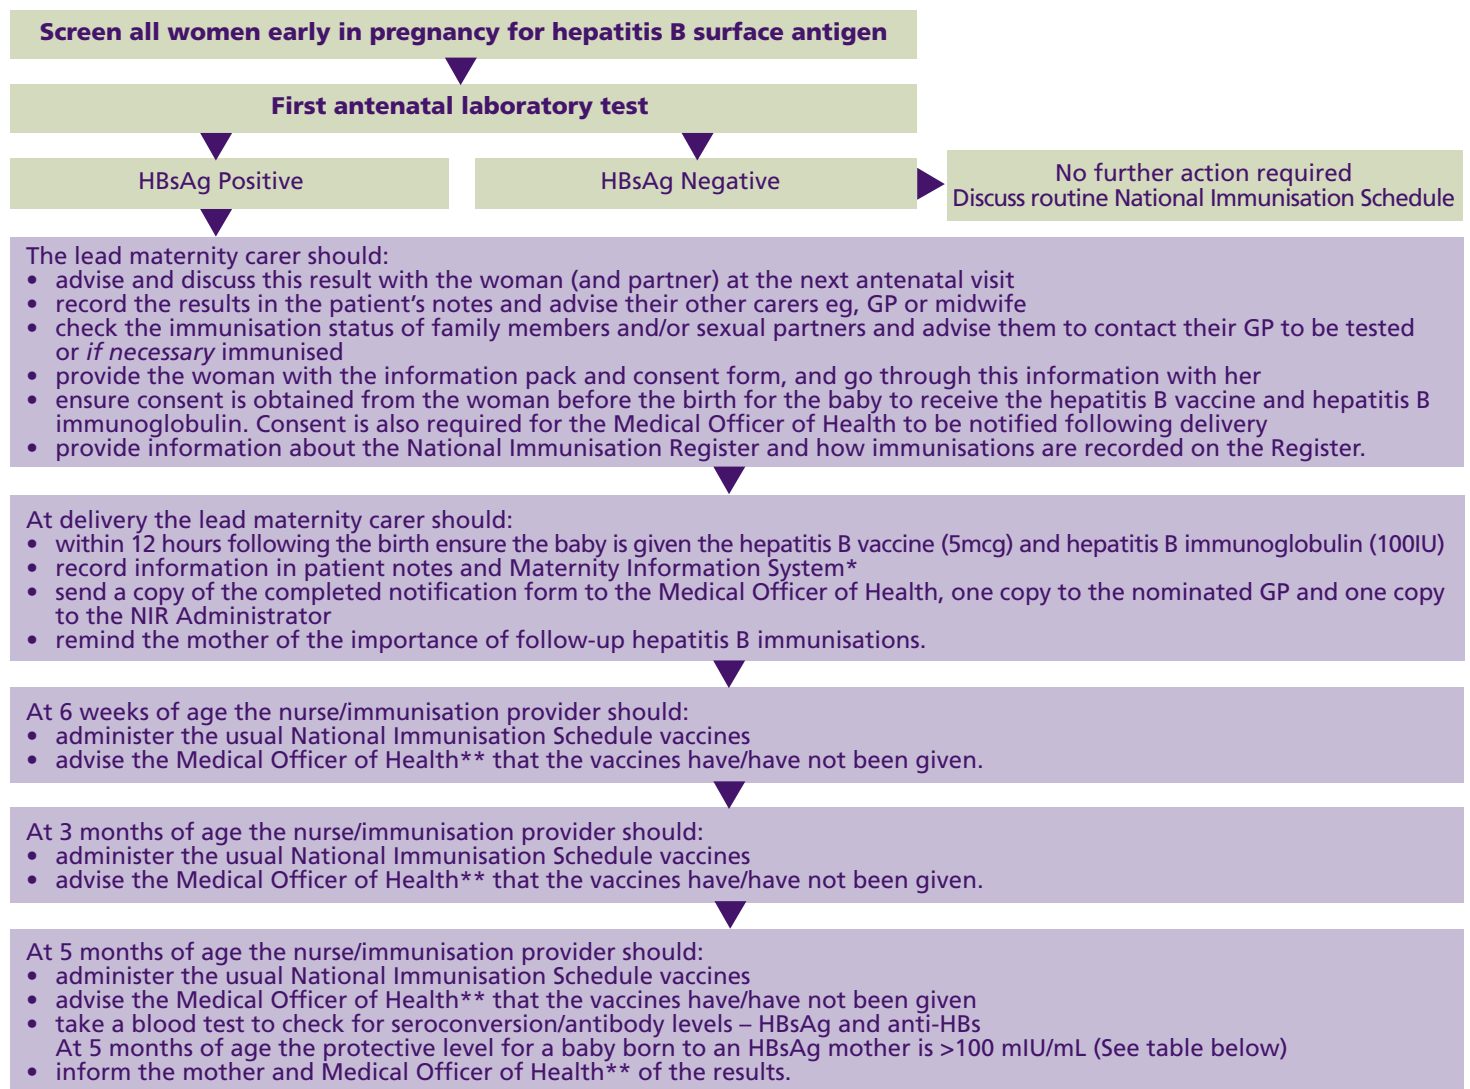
Screen all women early in pregnancy for hepatitis B surface antigen

First antenatal laboratory test

HBsAg Positive

HBsAg Negative

No further action required
Discuss routine National Immunisation Schedule

The lead maternity carer should:
- advise and discuss this result with the woman (and partner) at the next antenatal visit
- record the results in the patient's notes and advise their other carers eg, GP or midwife
- check the immunisation status of family members and/or sexual partners and advise them to contact their GP to be tested or *if necessary* immunised
- provide the woman with the information pack and consent form, and go through this information with her
- ensure consent is obtained from the woman before the birth for the baby to receive the hepatitis B vaccine and hepatitis B immunoglobulin. Consent is also required for the Medical Officer of Health to be notified following delivery
- provide information about the National Immunisation Register and how immunisations are recorded on the Register.

At delivery the lead maternity carer should:
- within 12 hours following the birth ensure the baby is given the hepatitis B vaccine (5mcg) and hepatitis B immunoglobulin (100IU)
- record information in patient notes and Maternity Information System*
- send a copy of the completed notification form to the Medical Officer of Health, one copy to the nominated GP and one copy to the NIR Administrator
- remind the mother of the importance of follow-up hepatitis B immunisations.

At 6 weeks of age the nurse/immunisation provider should:
- administer the usual National Immunisation Schedule vaccines
- advise the Medical Officer of Health** that the vaccines have/have not been given.

At 3 months of age the nurse/immunisation provider should:
- administer the usual National Immunisation Schedule vaccines
- advise the Medical Officer of Health** that the vaccines have/have not been given.

At 5 months of age the nurse/immunisation provider should:
- administer the usual National Immunisation Schedule vaccines
- advise the Medical Officer of Health** that the vaccines have/have not been given
- take a blood test to check for seroconversion/antibody levels – HBsAg and anti-HBs
At 5 months of age the protective level for a baby born to an HBsAg mother is >100 mIU/mL (See table below)
- inform the mother and Medical Officer of Health** of the results.